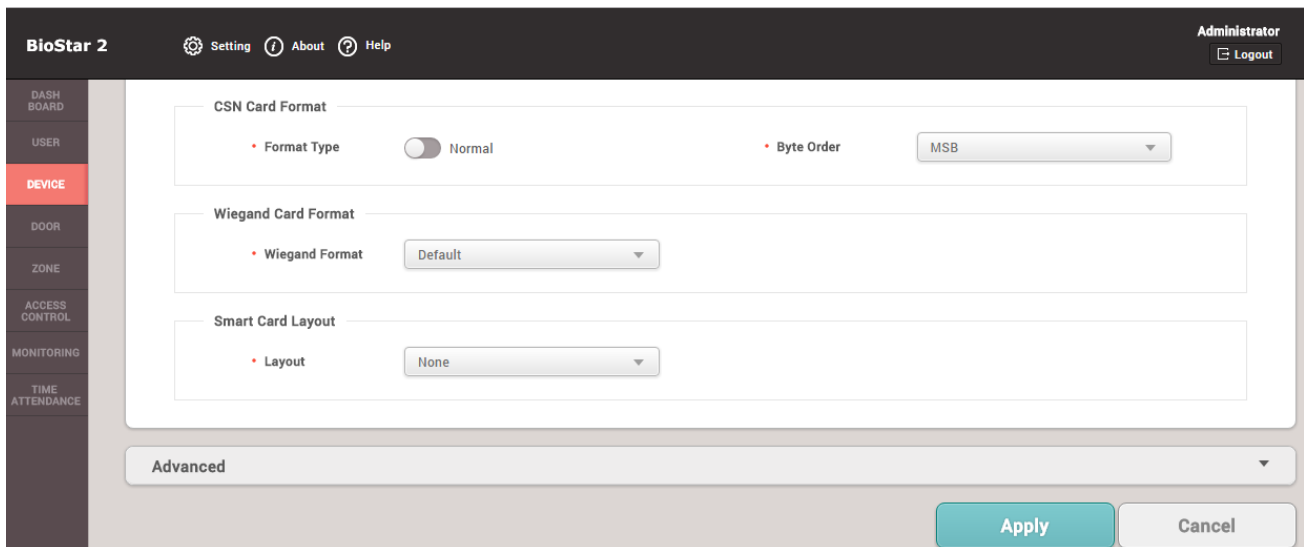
BioStar 2

Setting About Help

Administrator
Logout

DASH BOARD
USER
DEVICE
DOOR
ZONE
ACCESS CONTROL
MONITORING
TIME ATTENDANCE

CSN Card Format

• Format Type Normal

• Byte Order MSB

Wiegand Card Format

• Wiegand Format Default

Smart Card Layout

• Layout None

Advanced

Apply

Cancel